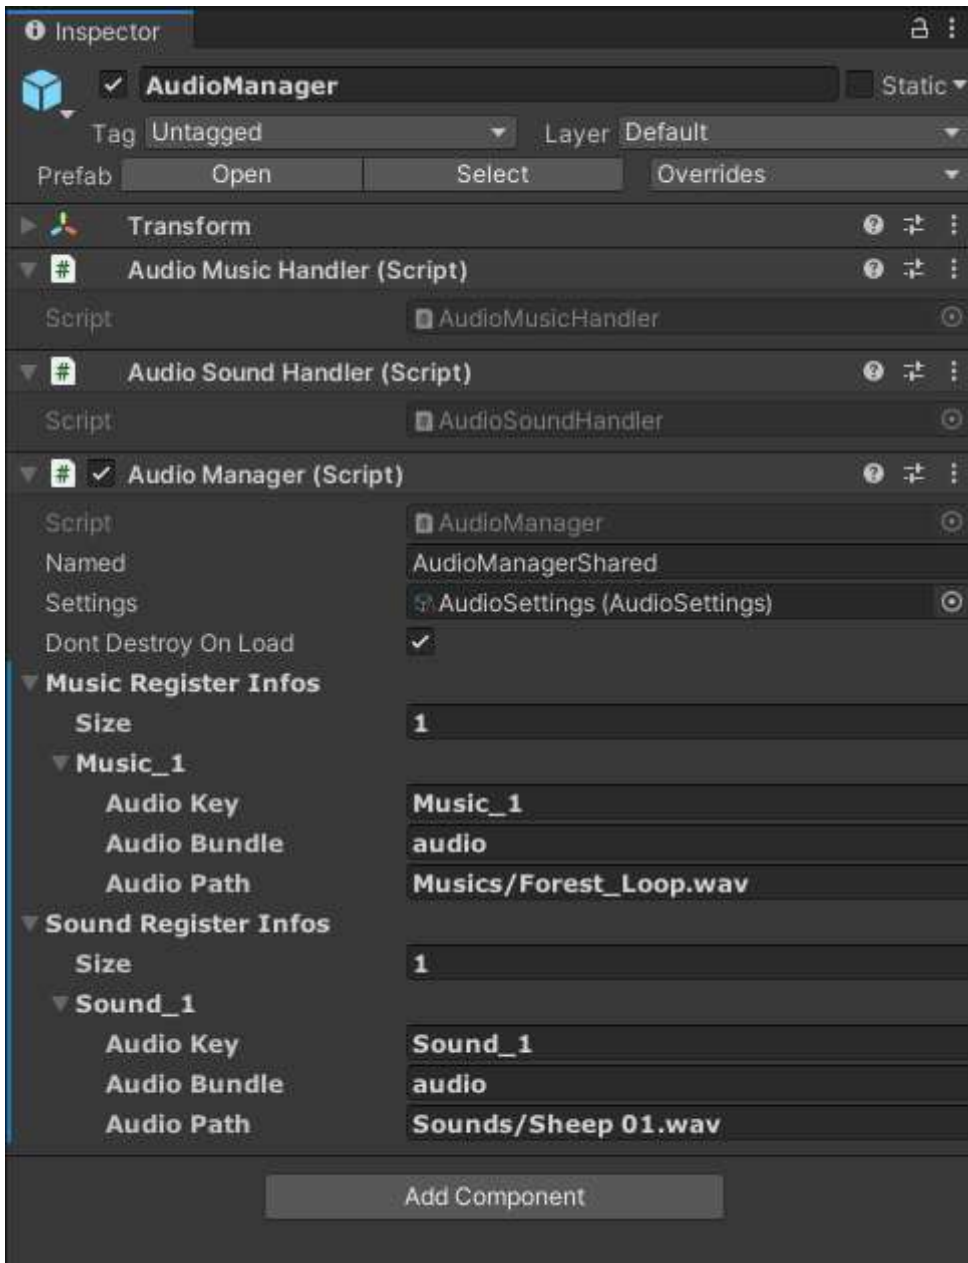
Inspector

AudioManager
Static

Tag Untagged
Layer Default
Prefab Open Select Overrides

Transform
Audio Music Handler (Script)
Script AudioMusicHandler
Audio Sound Handler (Script)
Script AudioSoundHandler
Audio Manager (Script)
Script AudioManager
Named AudioManagerShared
Settings AudioSettings (AudioSettings)
Dont Destroy On Load
Music Register Infos
Size 1
Music_1
Audio Key Music_1
Audio Bundle audio
Audio Path Musics/Forest_Loop.wav
Sound Register Infos
Size 1
Sound_1
Audio Key Sound_1
Audio Bundle audio
Audio Path Sounds/Sheep 01.wav

Add Component